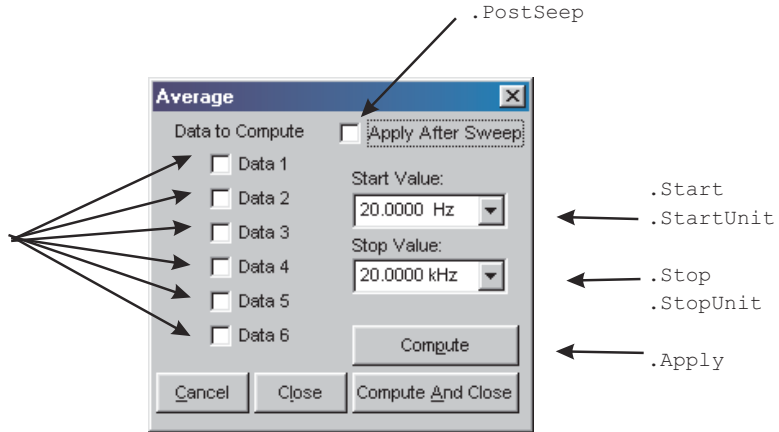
.PostSeep

Average

Data to Compute

Apply After Sweep

Data 1

Data 2

Data 3

Data 4

Data 5

Data 6

Start Value:

20.0000 Hz

Stop Value:

20.0000 kHz

.Start
.StartUnit

.Stop
.StopUnit

Compute

.Apply

Cancel

Close

Compute And Close